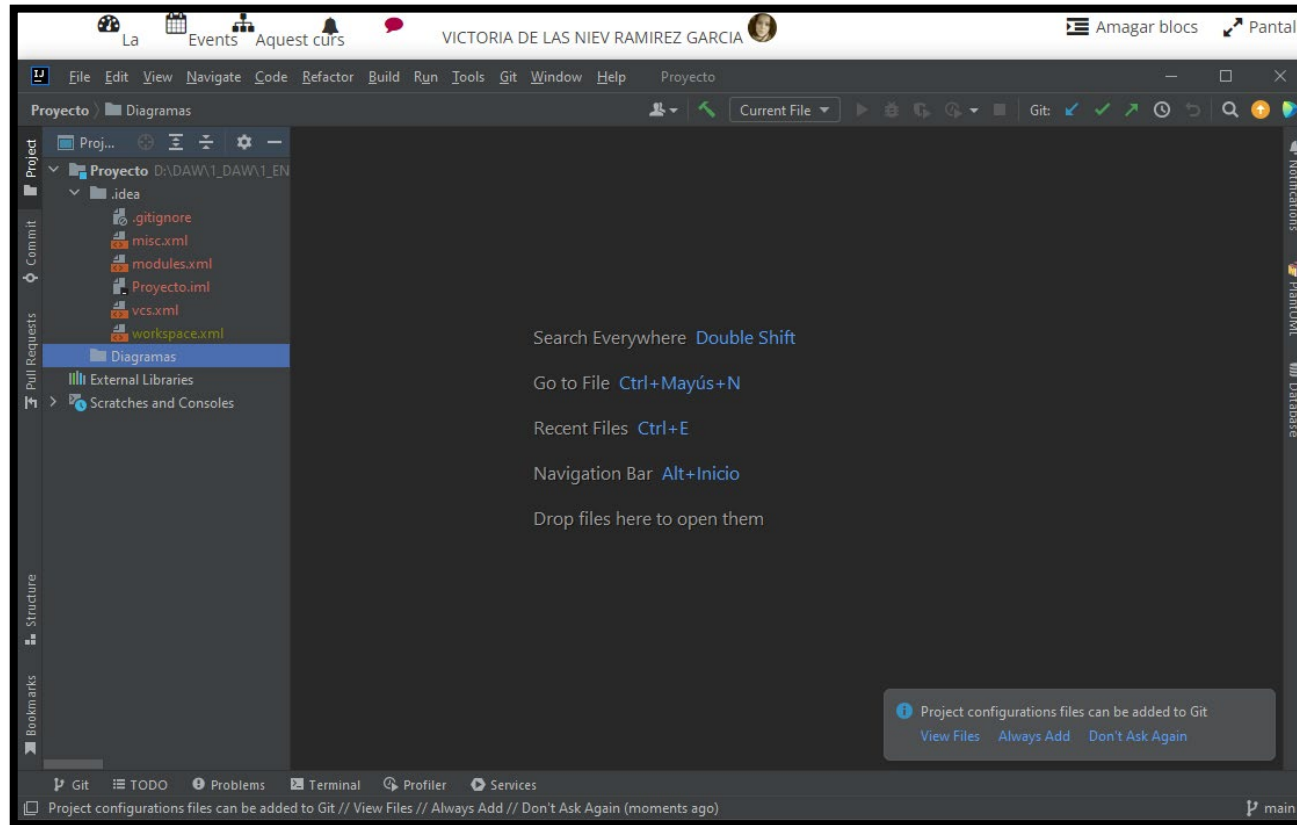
La Events Aquest curs VICTORIA DE LAS NIEV RAMIREZ GARCIA Amagar blocs Pantal

File Edit View Navigate Code Refactor Build Run Tools Git Window Help Proyecto

Proyecto Diagramas Current File Git:

Proj...

Proyecto D:\DAW\1_DAW\1_EN
.idea
.gitignore
misc.xml
modules.xml
Proyecto.iml
vcs.xml
workspace.xml
Diagramas
External Libraries
Scratches and Consoles

Project
Commit
Pull Requests
Structure
Bookmarks

Notifications
PlantUML
Database

Search Everywhere Double Shift

Go to File Ctrl+Mayús+N

Recent Files Ctrl+E

Navigation Bar Alt+Inicio

Drop files here to open them

Project configurations files can be added to Git
View Files Always Add Don't Ask Again

Git TODO Problems Terminal Profiler Services

Project configurations files can be added to Git // View Files // Always Add // Don't Ask Again (moments ago) main